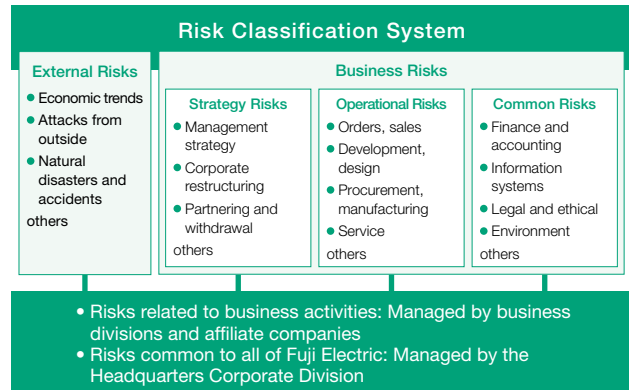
Risk Classification System

External Risks
• Economic trends
• Attacks from outside
• Natural disasters and accidents
others

Business Risks

Strategy Risks
• Management strategy
• Corporate restructuring
• Partnering and withdrawal
others

Operational Risks
• Orders, sales
• Development, design
• Procurement, manufacturing
• Service
others

Common Risks
• Finance and accounting
• Information systems
• Legal and ethical
• Environment
others

• Risks related to business activities: Managed by business divisions and affiliate companies
• Risks common to all of Fuji Electric: Managed by the Headquarters Corporate Division